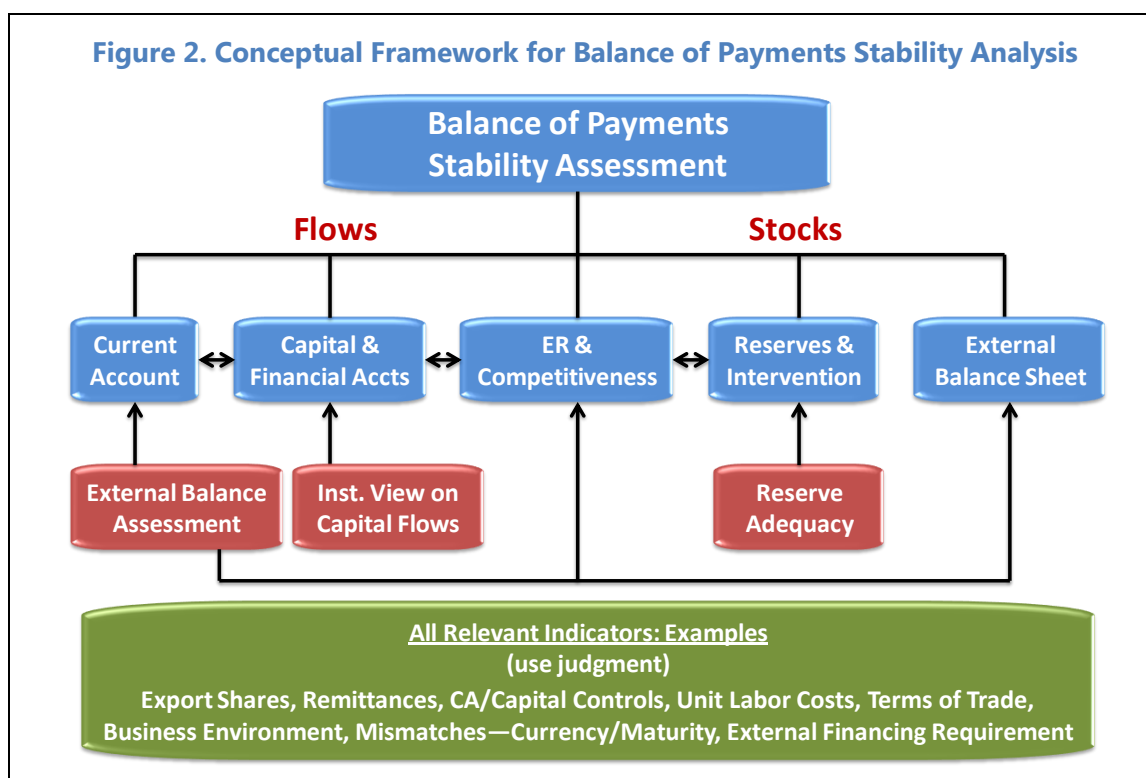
Figure 2. Conceptual Framework for Balance of Payments Stability Analysis

Balance of Payments Stability Assessment

Flows

Stocks

Current Account

Capital & Financial Accts

ER & Competitiveness

Reserves & Intervention

External Balance Sheet

External Balance Assessment

Inst. View on Capital Flows

Reserve Adequacy

All Relevant Indicators: Examples
(use judgment)
Export Shares, Remittances, CA/Capital Controls, Unit Labor Costs, Terms of Trade, Business Environment, Mismatches—Currency/Maturity, External Financing Requirement